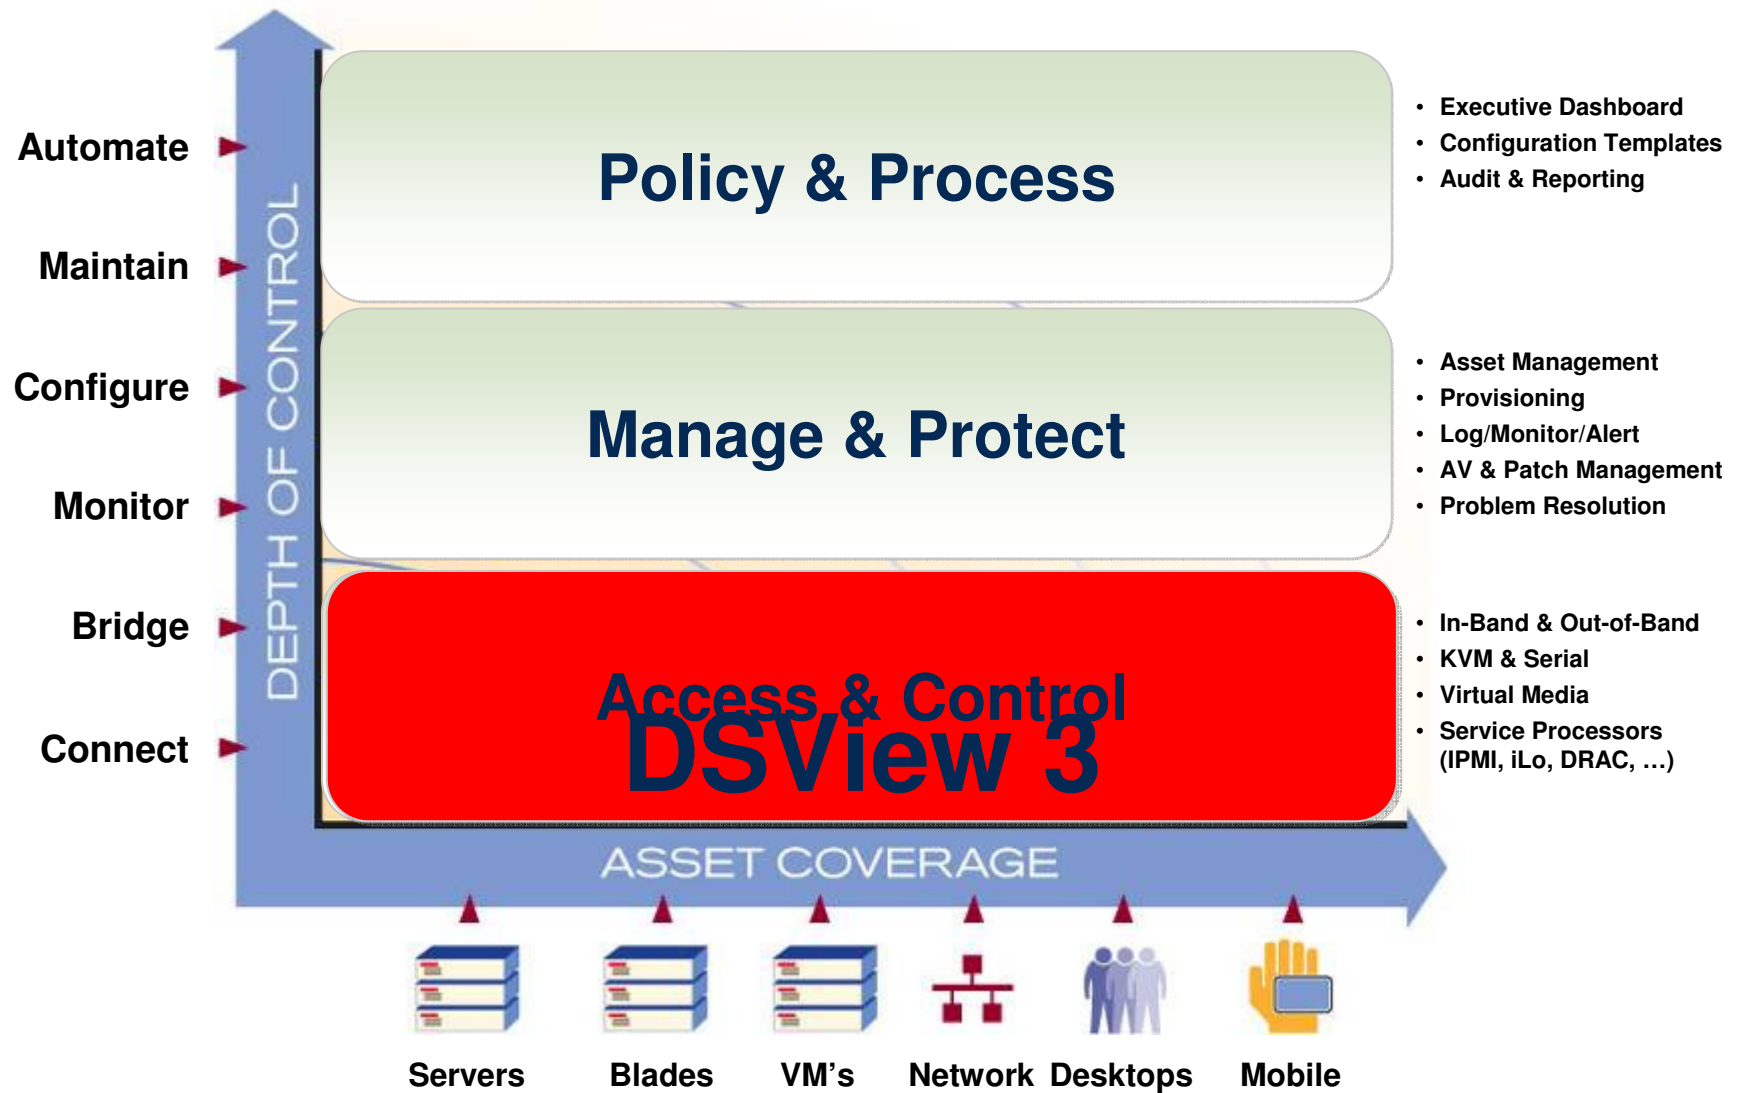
Automate

Maintain

Configure

Monitor

Bridge

Connect

DEPTH OF CONTROL

Policy & Process

- Executive Dashboard
- Configuration Templates
- Audit & Reporting

Manage & Protect

- Asset Management
- Provisioning
- Log/Monitor/Alert
- AV & Patch Management
- Problem Resolution

Access & Control

DSView 3

- In-Band & Out-of-Band
- KVM & Serial
- Virtual Media
- Service Processors (IPMI, iLo, DRAC, …)

ASSET COVERAGE

Servers Blades VM's Network Desktops Mobile